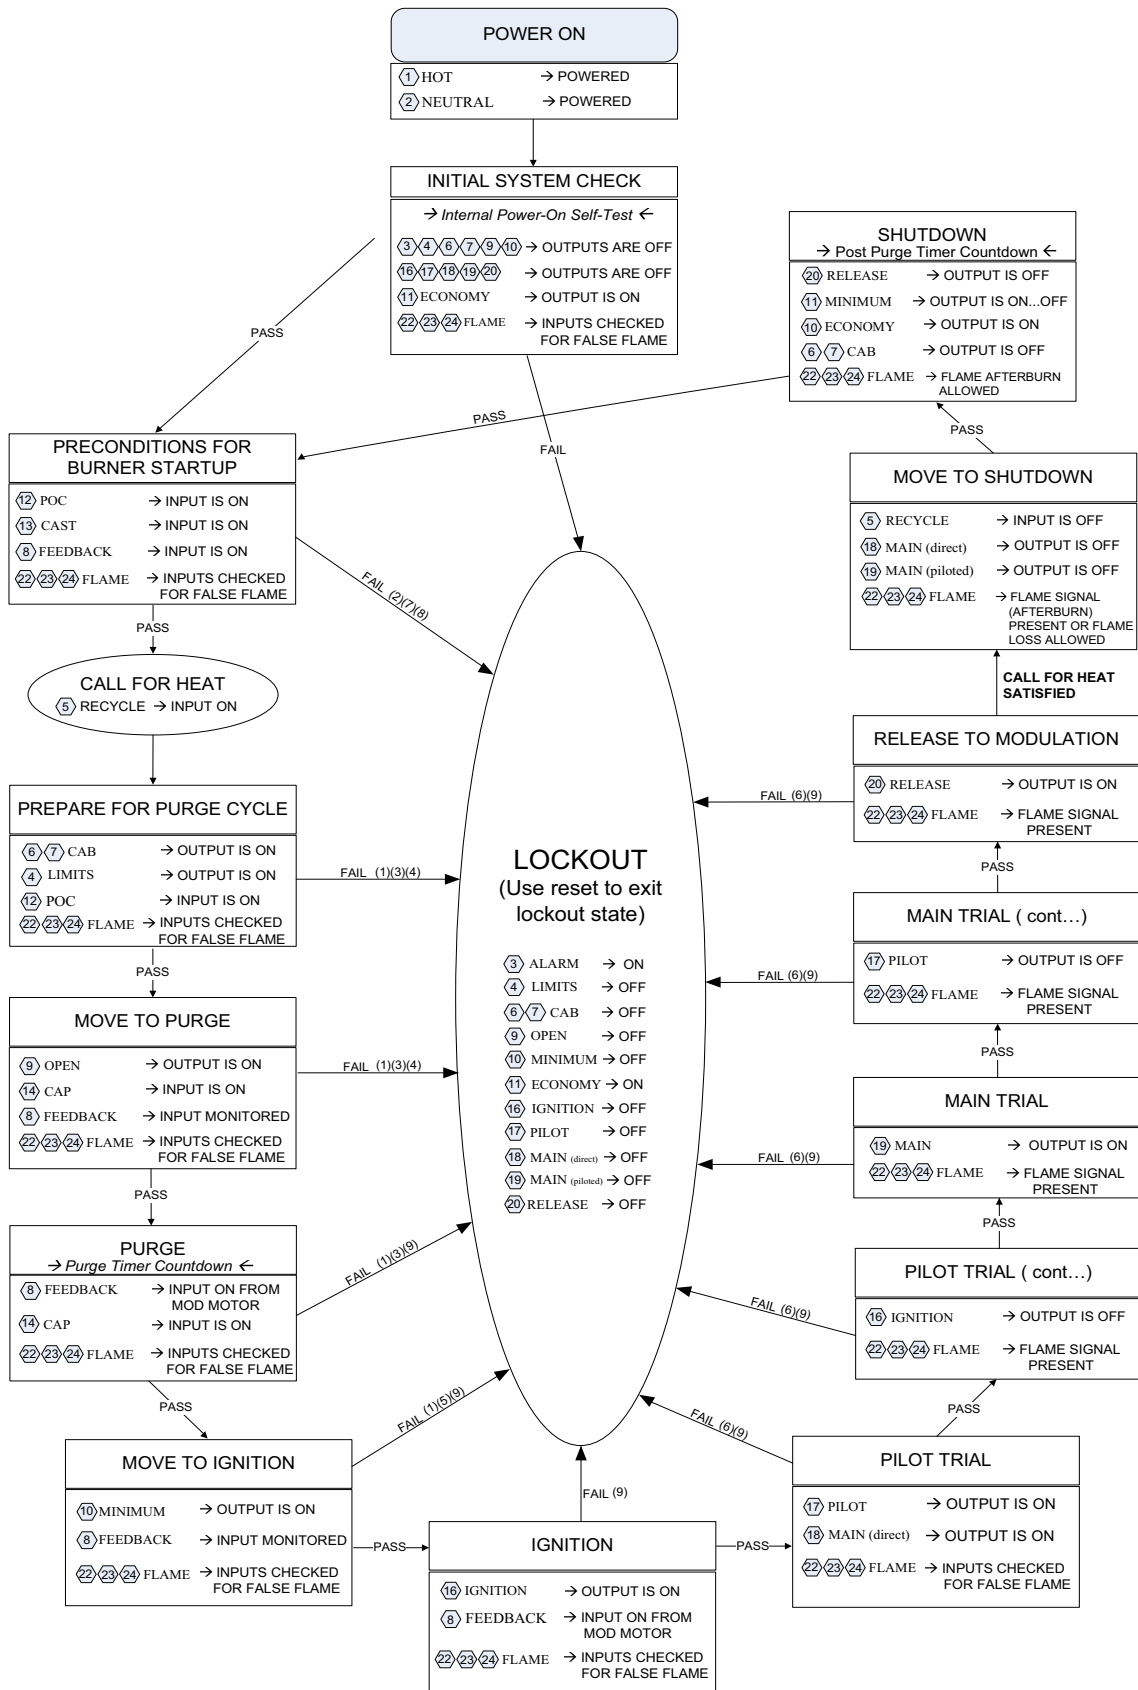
POWER ON

1 HOT → POWERED
2 NEUTRAL → POWERED

INITIAL SYSTEM CHECK

→ Internal Power-On Self-Test ←
3 4 6 7 9 10 → OUTPUTS ARE OFF
16 17 18 19 20 → OUTPUTS ARE OFF
11 ECONOMY → OUTPUT IS ON
22 23 24 FLAME → INPUTS CHECKED FOR FALSE FLAME

SHUTDOWN
→ Post Purge Timer Countdown ←
20 RELEASE → OUTPUT IS OFF
11 MINIMUM → OUTPUT IS ON...OFF
10 ECONOMY → OUTPUT IS ON
6 7 CAB → OUTPUT IS OFF
22 23 24 FLAME → FLAME AFTERBURN ALLOWED

PASS

PASS

PASS

FAIL

PRECONDITIONS FOR BURNER STARTUP

12 POC → INPUT IS ON
13 CAST → INPUT IS ON
8 FEEDBACK → INPUT IS ON
22 23 24 FLAME → INPUTS CHECKED FOR FALSE FLAME

FAIL (2)(7)(8)

PASS

MOVE TO SHUTDOWN

5 RECYCLE → INPUT IS OFF
18 MAIN (direct) → OUTPUT IS OFF
19 MAIN (piloted) → OUTPUT IS OFF
22 23 24 FLAME → FLAME SIGNAL (AFTERBURN) PRESENT OR FLAME LOSS ALLOWED

CALL FOR HEAT SATISFIED

CALL FOR HEAT
5 RECYCLE → INPUT ON

RELEASE TO MODULATION

20 RELEASE → OUTPUT IS ON
22 23 24 FLAME → FLAME SIGNAL PRESENT

FAIL (6)(9)

PREPARE FOR PURGE CYCLE

6 7 CAB → OUTPUT IS ON
4 LIMITS → OUTPUT IS ON
12 POC → INPUT IS ON
22 23 24 FLAME → INPUTS CHECKED FOR FALSE FLAME

FAIL (1)(3)(4)

LOCKOUT
(Use reset to exit lockout state)

3 ALARM → ON
4 LIMITS → OFF
6 7 CAB → OFF
9 OPEN → OFF
10 MINIMUM → OFF
11 ECONOMY → ON
16 IGNITION → OFF
17 PILOT → OFF
18 MAIN (direct) → OFF
19 MAIN (piloted) → OFF
20 RELEASE → OFF

PASS

MAIN TRIAL ( cont…)

17 PILOT → OUTPUT IS OFF
22 23 24 FLAME → FLAME SIGNAL PRESENT

FAIL (6)(9)

PASS

MOVE TO PURGE

9 OPEN → OUTPUT IS ON
14 CAP → INPUT IS ON
8 FEEDBACK → INPUT MONITORED
22 23 24 FLAME → INPUTS CHECKED FOR FALSE FLAME

FAIL (1)(3)(4)

PASS

MAIN TRIAL

19 MAIN → OUTPUT IS ON
22 23 24 FLAME → FLAME SIGNAL PRESENT

FAIL (6)(9)

PASS

PASS

PURGE
→ Purge Timer Countdown ←
8 FEEDBACK → INPUT ON FROM MOD MOTOR
14 CAP → INPUT IS ON
22 23 24 FLAME → INPUTS CHECKED FOR FALSE FLAME

FAIL (1)(3)(9)

PILOT TRIAL ( cont…)

16 IGNITION → OUTPUT IS OFF
22 23 24 FLAME → FLAME SIGNAL PRESENT

FAIL (6)(9)

PASS

FAIL (1)(5)(9)

FAIL (6)(9)

PASS

MOVE TO IGNITION

10 MINIMUM → OUTPUT IS ON
8 FEEDBACK → INPUT MONITORED
22 23 24 FLAME → INPUTS CHECKED FOR FALSE FLAME

FAIL (9)

PILOT TRIAL

17 PILOT → OUTPUT IS ON
18 MAIN (direct) → OUTPUT IS ON
22 23 24 FLAME → INPUTS CHECKED FOR FALSE FLAME

PASS

IGNITION

16 IGNITION → OUTPUT IS ON
8 FEEDBACK → INPUT ON FROM MOD MOTOR
22 23 24 FLAME → INPUTS CHECKED FOR FALSE FLAME

PASS